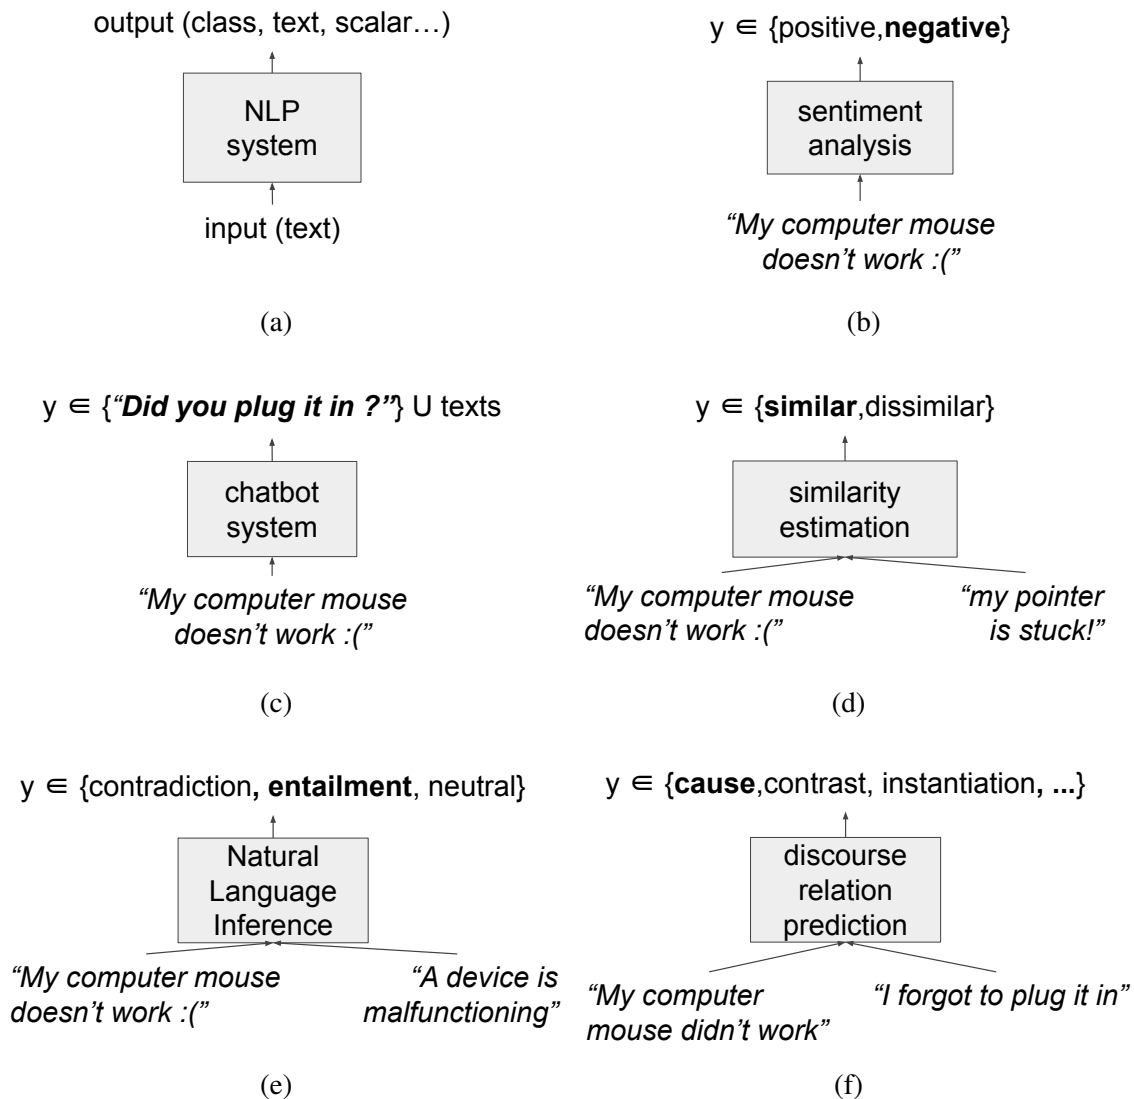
output (class, text, scalar…)

NLP system

input (text)

(a)

y ∈ {positive,**negative**}

sentiment analysis

*"My computer mouse doesn't work :("*

(b)

y ∈ {***"Did you plug it in ?"***} U texts

chatbot system

*"My computer mouse doesn't work :("*

(c)

y ∈ {**similar**,dissimilar}

similarity estimation

*"My computer mouse doesn't work :("*

*"my pointer is stuck!"*

(d)

y ∈ {contradiction**, entailment**, neutral}

Natural Language Inference

*"My computer mouse doesn't work :("*

*"A device is malfunctioning"*

(e)

y ∈ {**cause**,contrast, instantiation**, ...**}

discourse relation prediction

*"My computer mouse didn't work"*

*"I forgot to plug it in"*

(f)